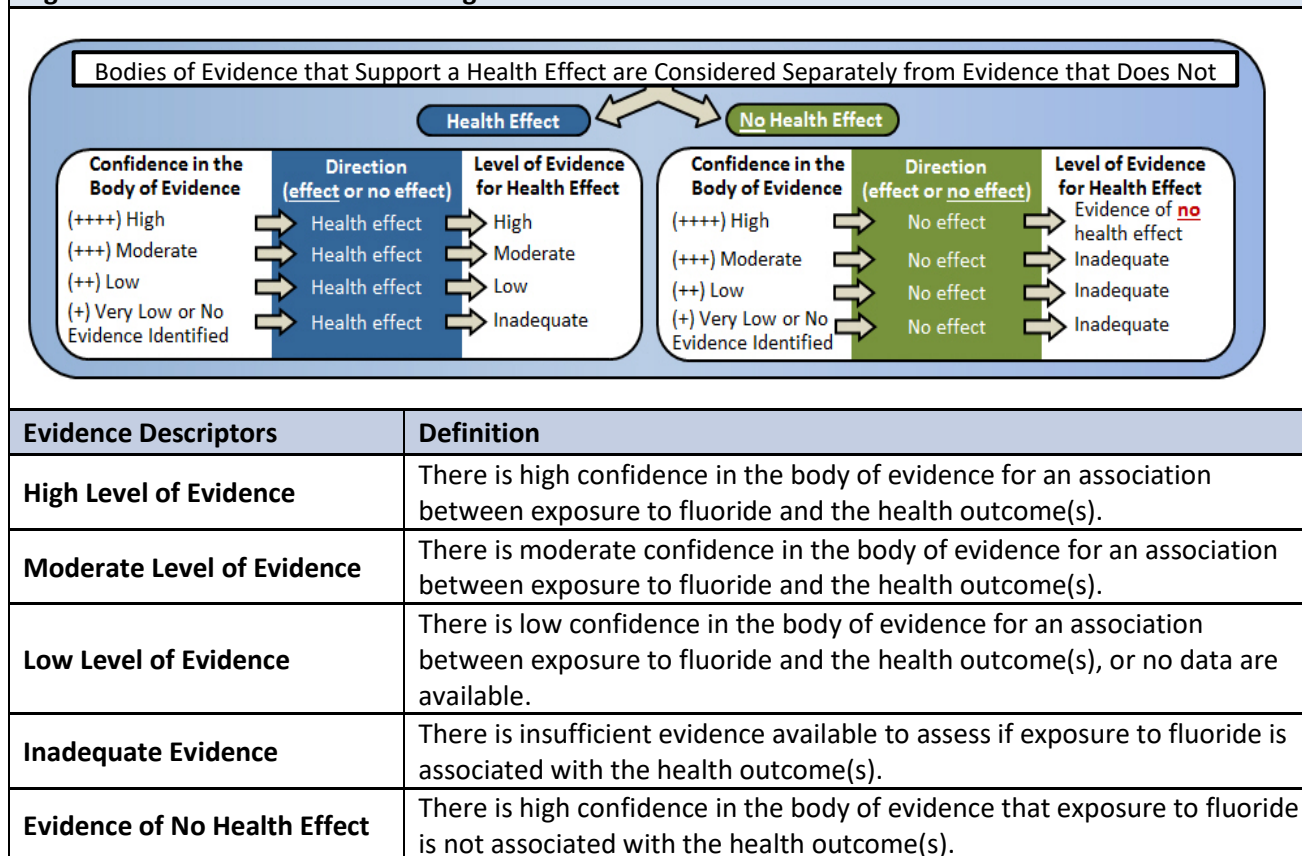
Bodies of Evidence that Support a Health Effect are Considered Separately from Evidence that Does Not

Health Effect

No Health Effect

| Confidence in the Body of Evidence | Direction (effect or no effect) | Level of Evidence for Health Effect |
|---|---|---|
| (++++) High | Health effect | High |
| (+++) Moderate | Health effect | Moderate |
| (++) Low | Health effect | Low |
| (+) Very Low or No Evidence Identified | Health effect | Inadequate |

| Confidence in the Body of Evidence | Direction (effect or no effect) | Level of Evidence for Health Effect |
|---|---|---|
| (++++) High | No effect | Evidence of no health effect |
| (+++) Moderate | No effect | Inadequate |
| (++) Low | No effect | Inadequate |
| (+) Very Low or No Evidence Identified | No effect | Inadequate |

| Evidence Descriptors | Definition |
|---|---|
| High Level of Evidence | There is high confidence in the body of evidence for an association between exposure to fluoride and the health outcome(s). |
| Moderate Level of Evidence | There is moderate confidence in the body of evidence for an association between exposure to fluoride and the health outcome(s). |
| Low Level of Evidence | There is low confidence in the body of evidence for an association between exposure to fluoride and the health outcome(s), or no data are available. |
| Inadequate Evidence | There is insufficient evidence available to assess if exposure to fluoride is associated with the health outcome(s). |
| Evidence of No Health Effect | There is high confidence in the body of evidence that exposure to fluoride is not associated with the health outcome(s). |